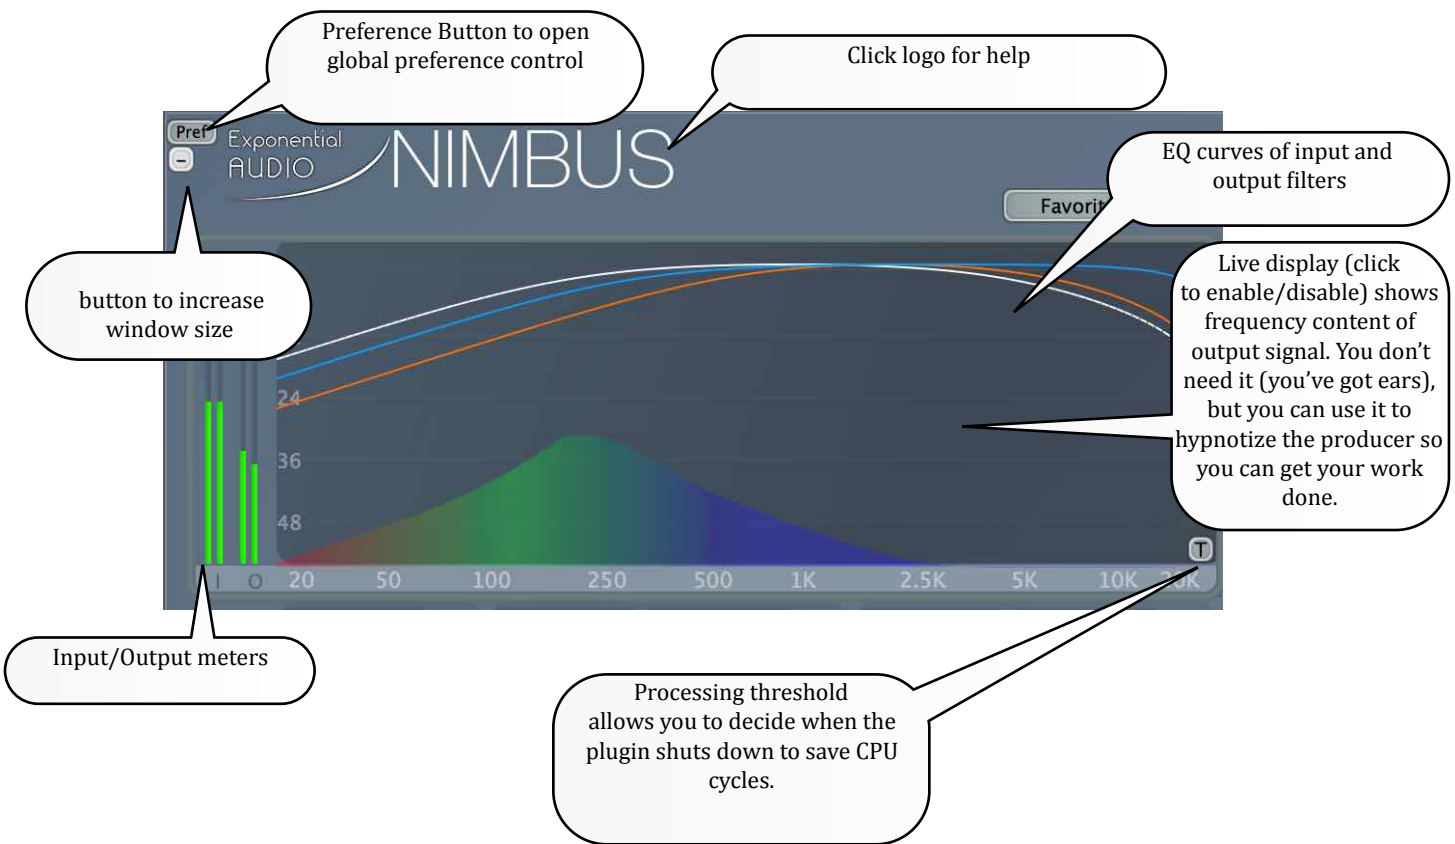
Preference Button to open global preference control

Click logo for help

Pref

Exponential AUDIO

NIMBUS

EQ curves of input and output filters

Favorit

button to increase window size

Live display (click to enable/disable) shows frequency content of output signal. You don't need it (you've got ears), but you can use it to hypnotize the producer so you can get your work done.

24

36

48

T

I O 20 50 100 250 500 1K 2.5K 5K 10K 20K

Input/Output meters

Processing threshold allows you to decide when the plugin shuts down to save CPU cycles.